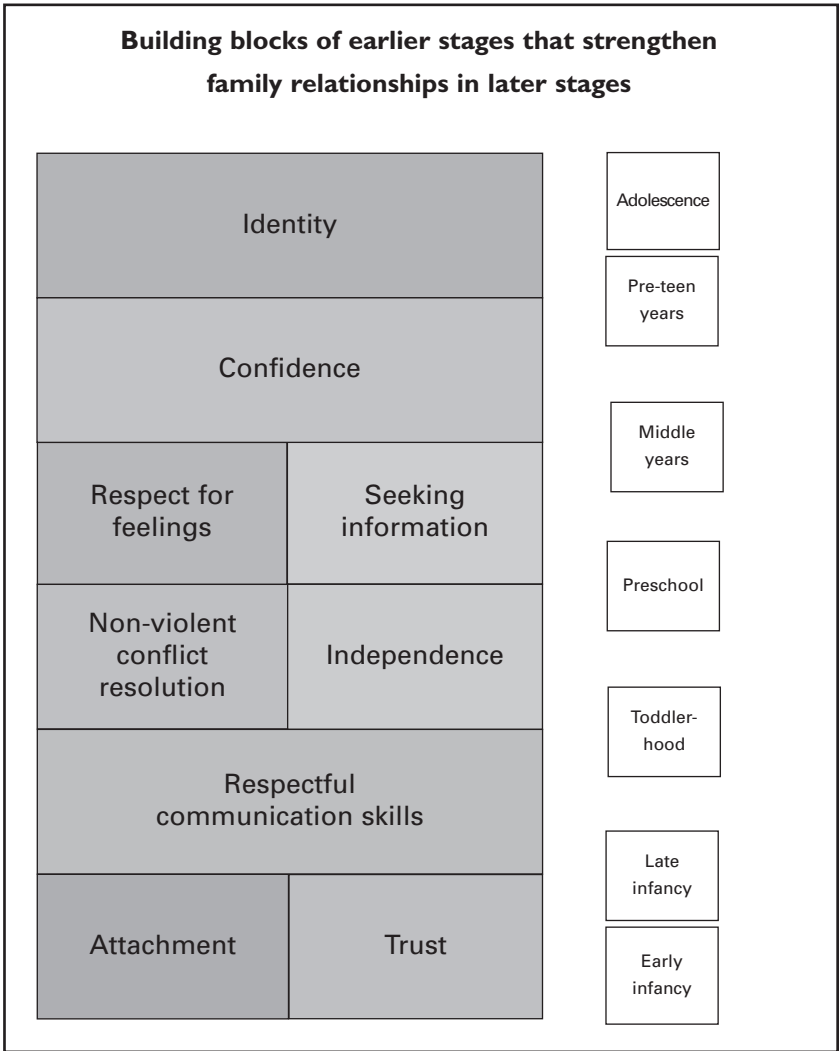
**Building blocks of earlier stages that strengthen family relationships in later stages**

Identity

Confidence

Respect for feelings

Seeking information

Non-violent conflict resolution

Independence

Respectful communication skills

Attachment

Trust

Adolescence

Pre-teen years

Middle years

Preschool

Toddler-hood

Late infancy

Early infancy